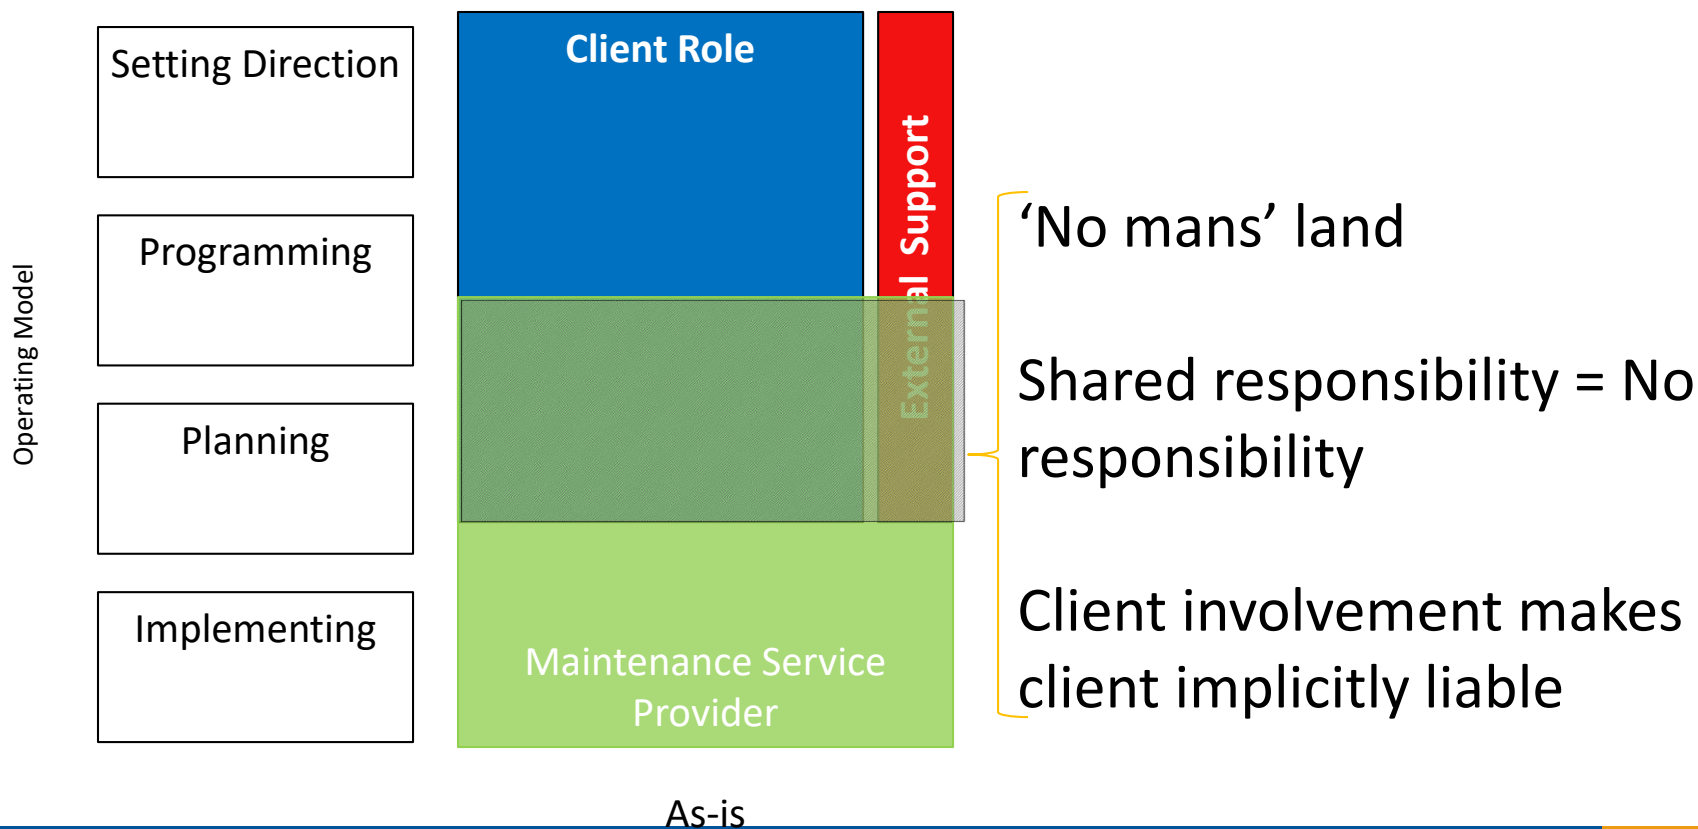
Operating Model

Setting Direction

Programming

Planning

Implementing

Client Role

External Support

Maintenance Service Provider

As-is

‘No mans’ land

Shared responsibility = No responsibility

Client involvement makes client implicitly liable